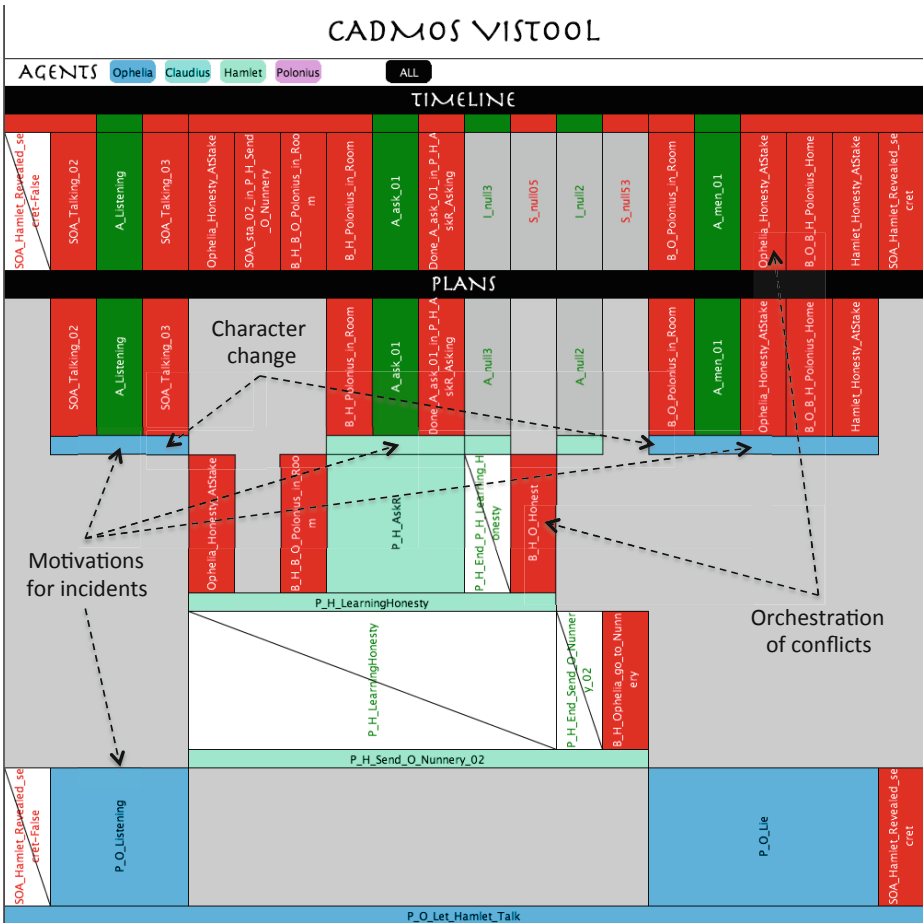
CADMOS VISTOOL

AGENTS Ophelia Claudius Hamlet Polonius ALL

TIMELINE

SOA_Hamlet_Revealed_secret-False
SOA_Talking_02
A_Listening
SOA_Talking_03
Ophelia_Honesty_AtStake
SOA_sta_02_in_P_H_Send_O_Nunnery
B_H_B_O_Polonius_in_Room
B_H_Polonius_in_Room
A_ask_01
Done_A_ask_01_in_P_H_AskR_Asking
I_null3
S_null05
I_null2
S_null53
B_O_Polonius_in_Room
A_men_01
Ophelia_Honesty_AtStake
B_O_B_H_Polonius_Home
Hamlet_Honesty_AtStake
SOA_Hamlet_Revealed_secret

PLANS

SOA_Talking_02
A_Listening
SOA_Talking_03
Character change
B_H_Polonius_in_Room
A_ask_01
Done_A_ask_01_in_P_H_AskR_Asking
A_null3
A_null2
B_O_Polonius_in_Room
A_men_01
Ophelia_Honesty_AtStake
B_O_B_H_Polonius_Home
Hamlet_Honesty_AtStake

Ophelia_Honesty_AtStake
B_H_B_O_Polonius_in_Room
P_H_AskR
P_H_End_P_H_Learning_Honesty
B_H_O_Honest

Motivations for incidents

Orchestration of conflicts

P_H_LearningHonesty
P_H_LearningHonesty
P_H_End_Send_O_Nunnery_02
B_H_Ophelia_go_to_Nunnery
P_H_Send_O_Nunnery_02

SOA_Hamlet_Revealed_secret-False
P_O_Listening
P_O_Lie
SOA_Hamlet_Revealed_secret

P_O_Let_Hamlet_Talk